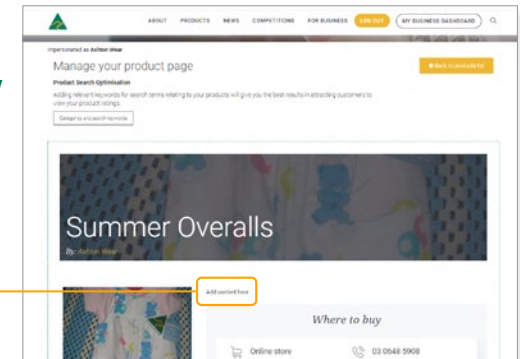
ABOUT PRODUCTS NEWS COMPETITIONS FOR BUSINESS LOG OUT MY BUSINESS DASHBOARD

Impersonated as Ashton Wear

Manage your product page

+ Back to products list

Product Search Optimisation

Adding relevant keywords for search terms relating to your products will give you the best results in attracting customers to view your product listings.

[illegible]

Summer Overalls

By: Ashton Wear

Add content here

Where to buy

Online store

03 0648 5908